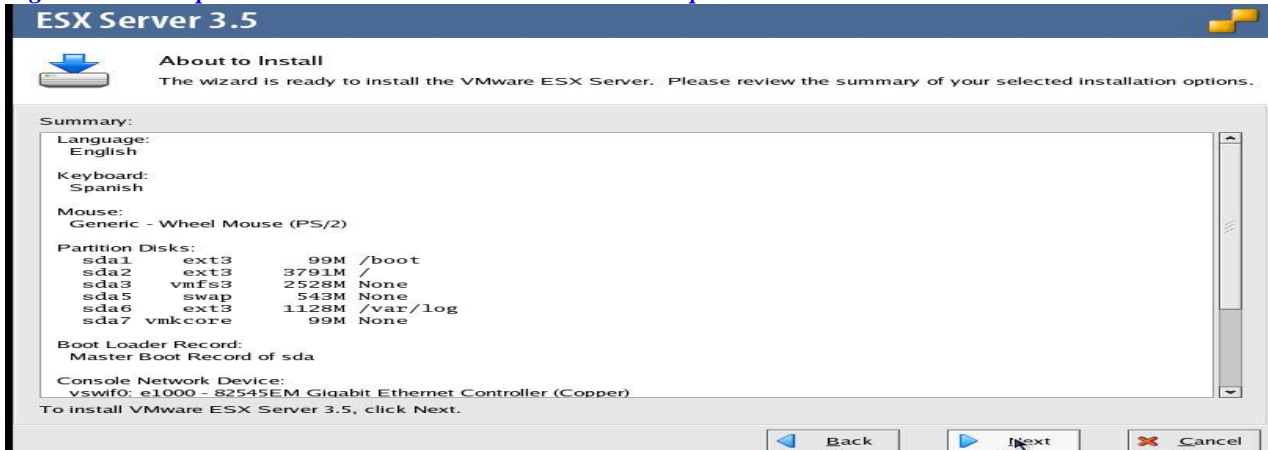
ESX Server 3.5

About to Install

The wizard is ready to install the VMware ESX Server. Please review the summary of your selected installation options.

Summary:

Language:
English

Keyboard:
Spanish

Mouse:
Generic - Wheel Mouse (PS/2)

Partition Disks:

| | | | |
|---|---|---|---|
| sda1 | ext3 | 99M | /boot |
| sda2 | ext3 | 3791M | / |
| sda3 | vmfs3 | 2528M | None |
| sda5 | swap | 543M | None |
| sda6 | ext3 | 1128M | /var/log |
| sda7 | vmkcore | 99M | None |

Boot Loader Record:
Master Boot Record of sda

Console Network Device:
vswif0: e1000 - 82545EM Gigabit Ethernet Controller (Copper)

To install VMware ESX Server 3.5, click Next.

Back Next Cancel